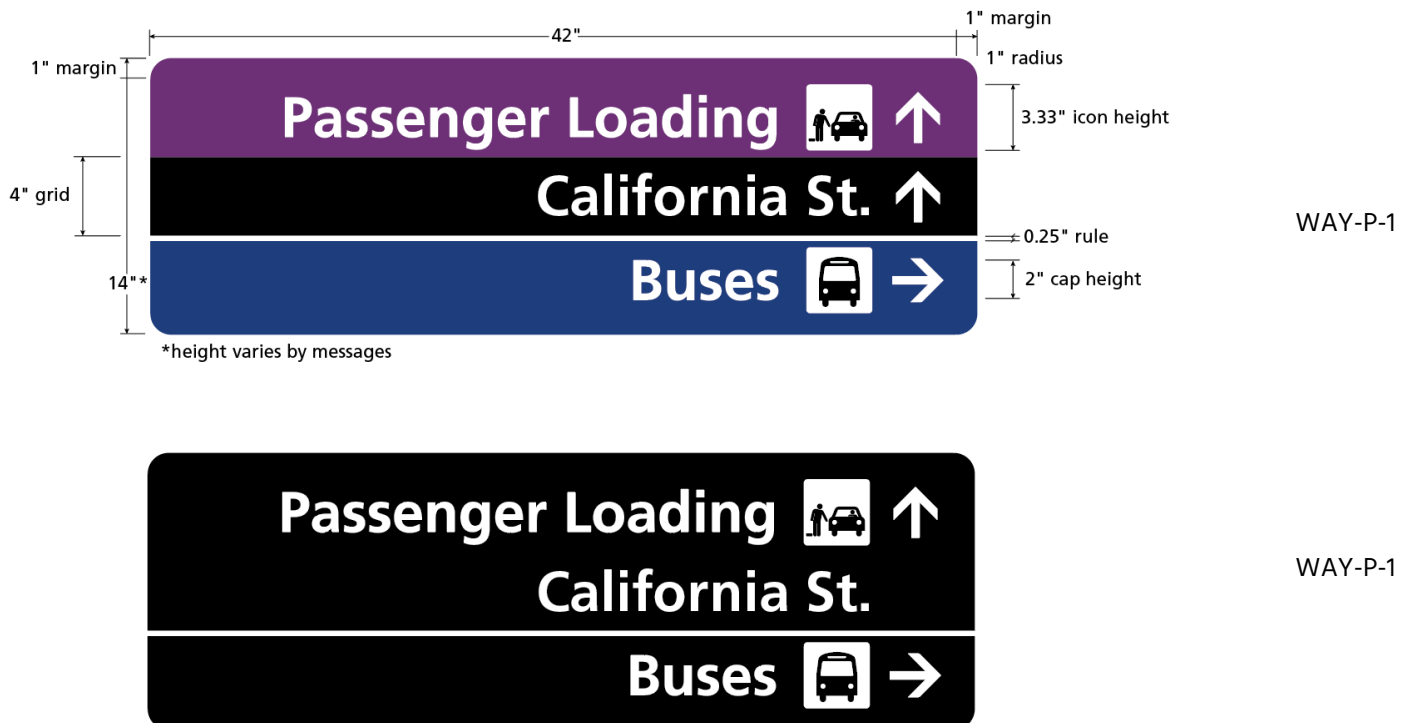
42"

1" margin

1" margin

1" radius

Passenger Loading ↑

3.33" icon height

4" grid

California St. ↑

0.25" rule

WAY-P-1

14"*

Buses →

2" cap height

*height varies by messages

Passenger Loading ↑

California St.

WAY-P-1

Buses →